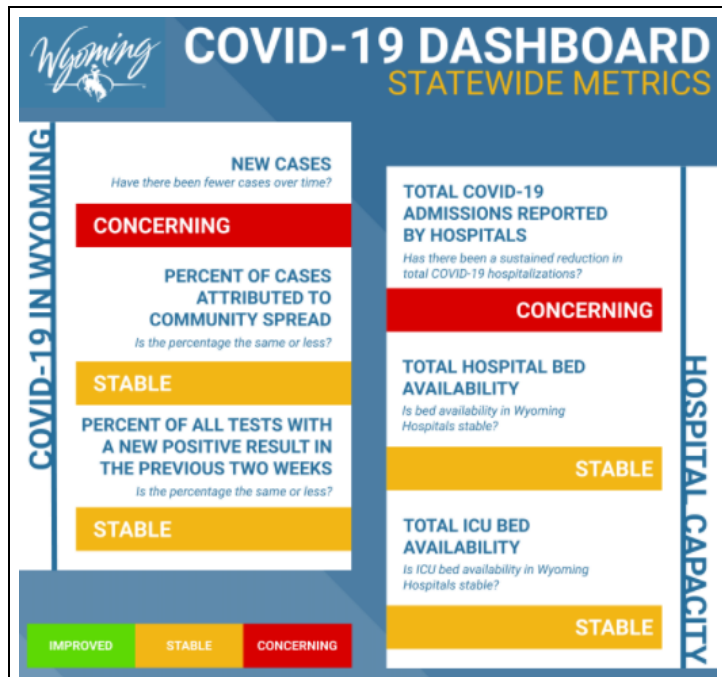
Wyoming

COVID-19 DASHBOARD
STATEWIDE METRICS

COVID-19 IN WYOMING

NEW CASES
Have there been fewer cases over time?

CONCERNING

PERCENT OF CASES ATTRIBUTED TO COMMUNITY SPREAD
Is the percentage the same or less?

STABLE

PERCENT OF ALL TESTS WITH A NEW POSITIVE RESULT IN THE PREVIOUS TWO WEEKS
Is the percentage the same or less?

STABLE

HOSPITAL CAPACITY

TOTAL COVID-19 ADMISSIONS REPORTED BY HOSPITALS
Has there been a sustained reduction in total COVID-19 hospitalizations?

CONCERNING

TOTAL HOSPITAL BED AVAILABILITY
Is bed availability in Wyoming Hospitals stable?

STABLE

TOTAL ICU BED AVAILABILITY
Is ICU bed availability in Wyoming Hospitals stable?

STABLE

IMPROVED | STABLE | CONCERNING